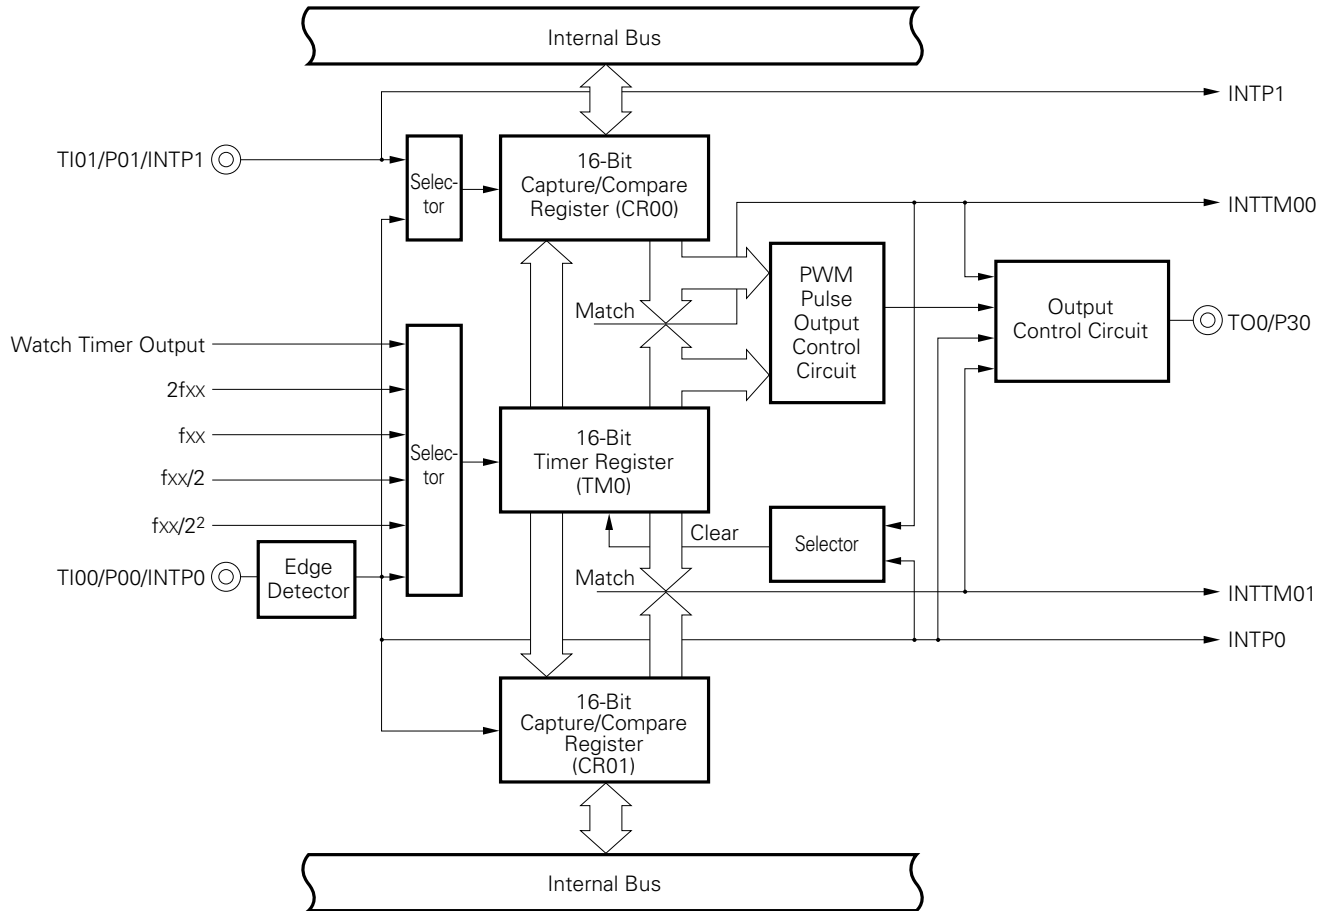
Internal Bus

INTP1

TI01/P01/INTP1

Selector

16-Bit Capture/Compare Register (CR00)

INTTM00

PWM Pulse Output Control Circuit

Output Control Circuit

TO0/P30

Match

Watch Timer Output

2fxx

fxx

fxx/2

fxx/$2^2$

Selector

16-Bit Timer Register (TM0)

Clear

Selector

TI00/P00/INTP0

Edge Detector

Match

INTTM01

INTP0

16-Bit Capture/Compare Register (CR01)

Internal Bus